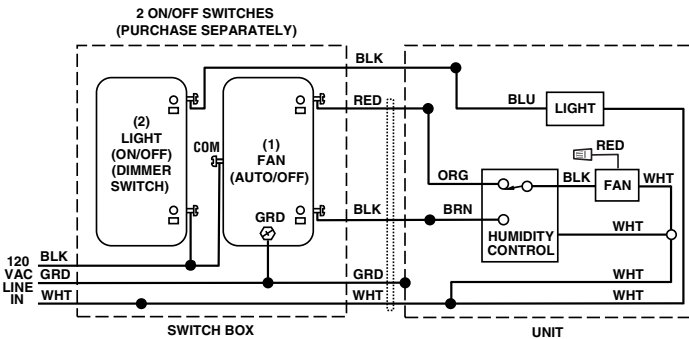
2 ON/OFF SWITCHES
(PURCHASE SEPARATELY)

(2)
LIGHT
(ON/OFF)
(DIMMER
SWITCH)

COM

(1)
FAN
(AUTO/OFF)

GRD

BLK
RED
BLK
GRD
WHT

BLU
LIGHT
RED
ORG
BLK
FAN
WHT
BRN
HUMIDITY
CONTROL
WHT
WHT
WHT

120
VAC
LINE
IN

BLK
GRD
WHT

SWITCH BOX

UNIT